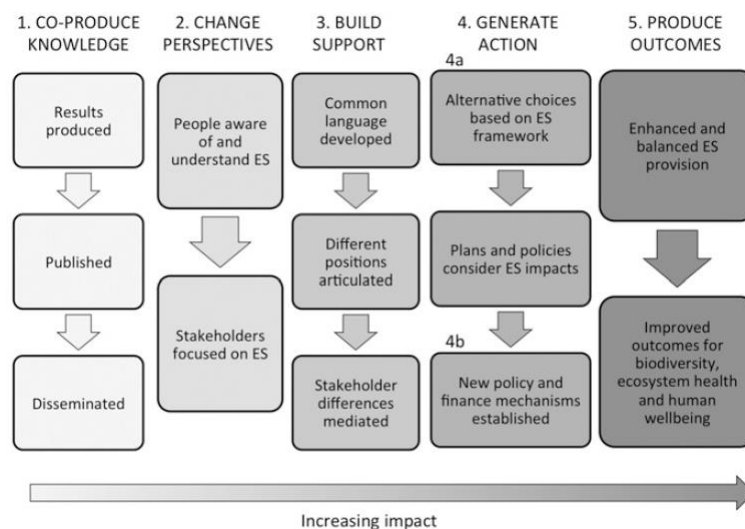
1. CO-PRODUCE KNOWLEDGE

Results produced

Published

Disseminated

2. CHANGE PERSPECTIVES

People aware of and understand ES

Stakeholders focused on ES

3. BUILD SUPPORT

Common language developed

Different positions articulated

Stakeholder differences mediated

4. GENERATE ACTION

4a

Alternative choices based on ES framework

Plans and policies consider ES impacts

4b

New policy and finance mechanisms established

5. PRODUCE OUTCOMES

Enhanced and balanced ES provision

Improved outcomes for biodiversity, ecosystem health and human wellbeing

Increasing impact